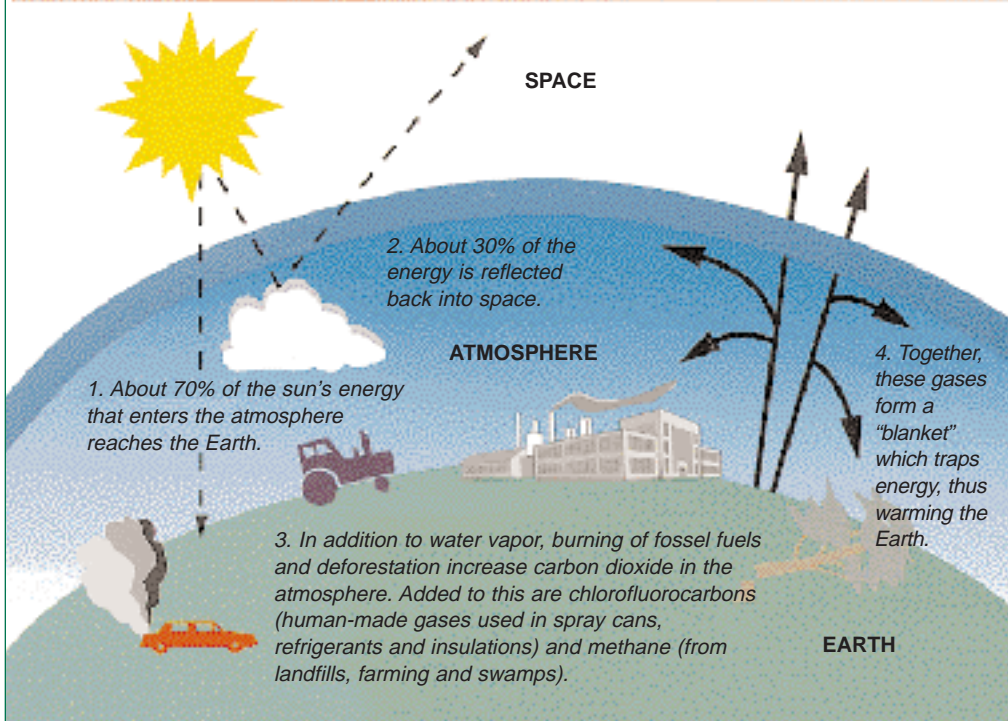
SPACE

2. About 30% of the energy is reflected back into space.

ATMOSPHERE

1. About 70% of the sun's energy that enters the atmosphere reaches the Earth.

4. Together, these gases form a "blanket" which traps energy, thus warming the Earth.

3. In addition to water vapor, burning of fossel fuels and deforestation increase carbon dioxide in the atmosphere. Added to this are chlorofluorocarbons (human-made gases used in spray cans, refrigerants and insulations) and methane (from landfills, farming and swamps).

EARTH